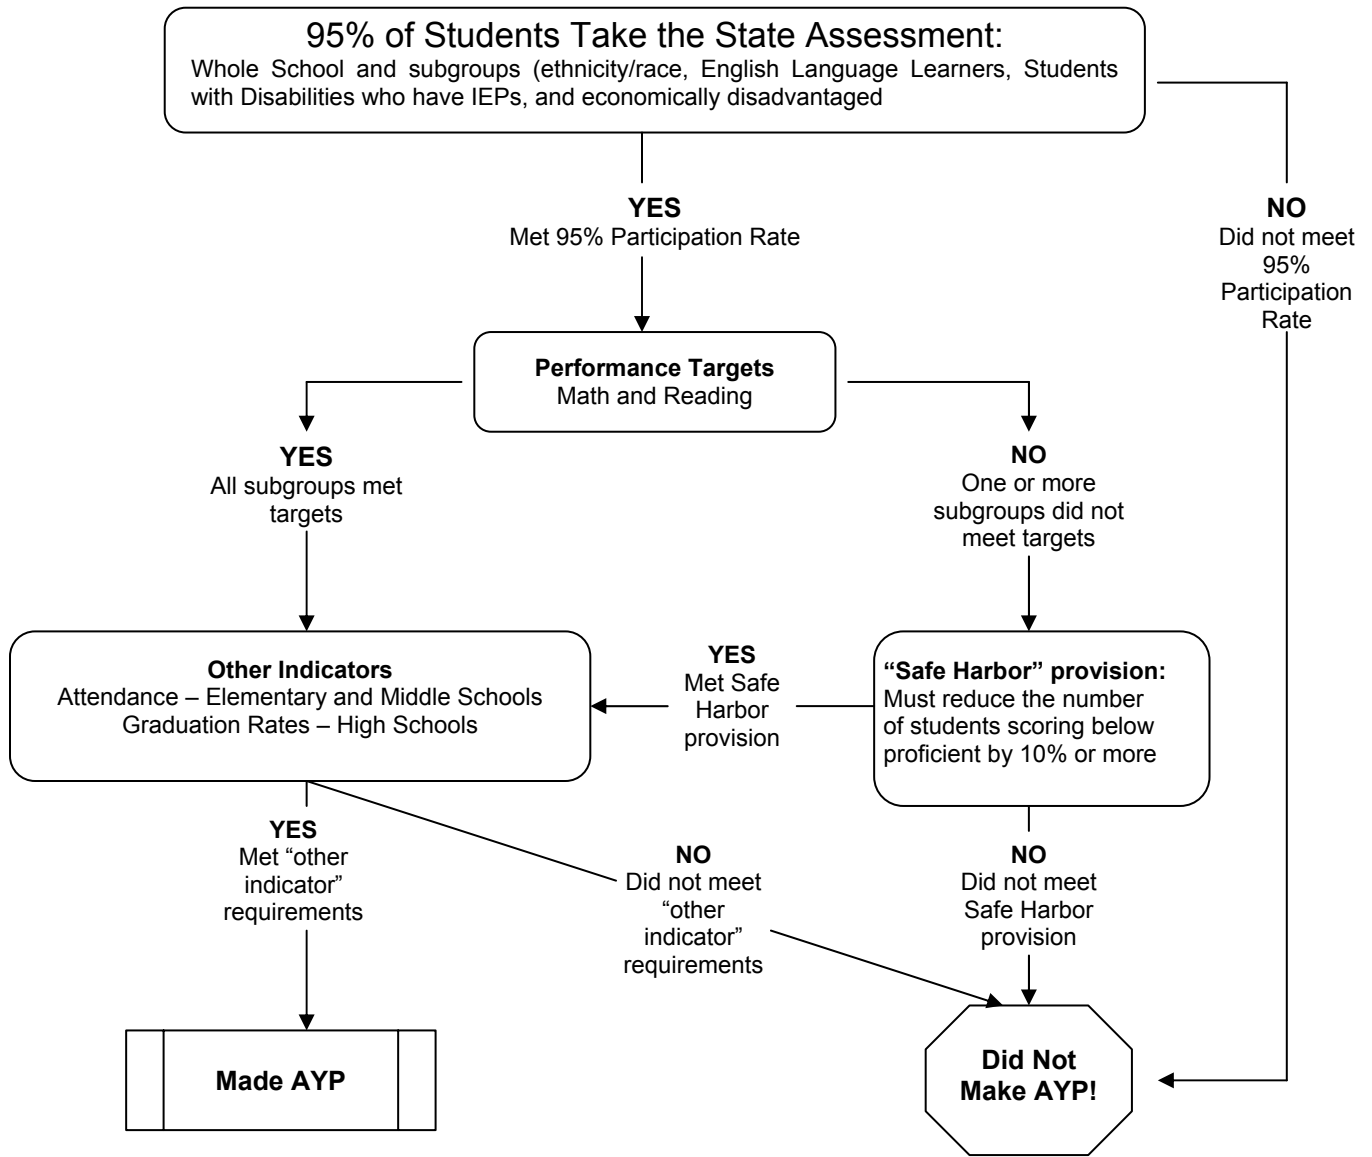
95% of Students Take the State Assessment:
Whole School and subgroups (ethnicity/race, English Language Learners, Students with Disabilities who have IEPs, and economically disadvantaged

YES
Met 95% Participation Rate

NO
Did not meet 95% Participation Rate

Performance Targets
Math and Reading

YES
All subgroups met targets

NO
One or more subgroups did not meet targets

Other Indicators
Attendance – Elementary and Middle Schools
Graduation Rates – High Schools

YES
Met Safe Harbor provision

"Safe Harbor" provision:
Must reduce the number of students scoring below proficient by 10% or more

YES
Met "other indicator" requirements

NO
Did not meet "other indicator" requirements

NO
Did not meet Safe Harbor provision

Made AYP

Did Not Make AYP!